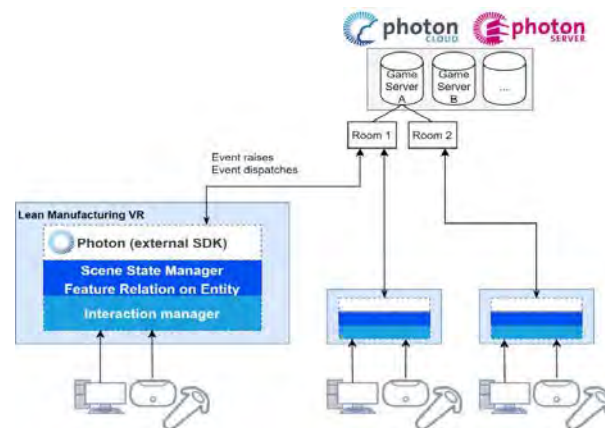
photon CLOUD

photon SERVER

Game Server A

Game Server B

...

Room 1

Room 2

Event raises
Event dispatches

Lean Manufacturing VR

Photon (external SDK)

Scene State Manager
Feature Relation on Entity

Interaction manager